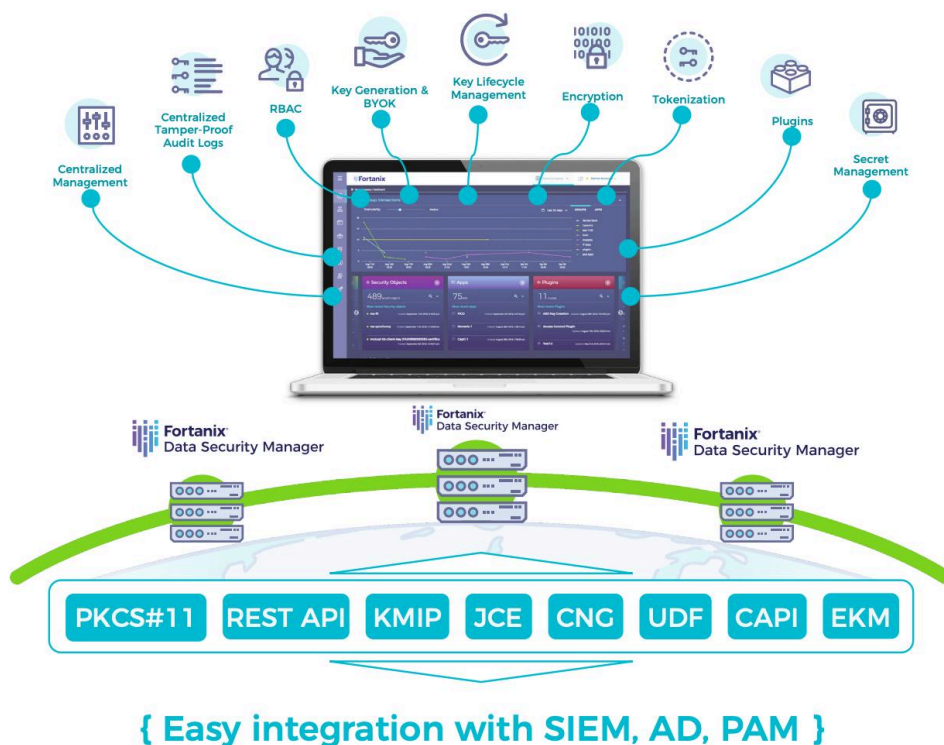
Centralized Management

Centralized Tamper-Proof Audit Logs

RBAC

Key Generation & BYOK

Key Lifecycle Management

Encryption

Tokenization

Plugins

Secret Management

Fortanix

Security Objects

489

Apps

75

Plugins

11

Fortanix Data Security Manager

Fortanix Data Security Manager

Fortanix Data Security Manager

PKCS#11

REST API

KMIP

JCE

CNG

UDF

CAPI

EKM

{ Easy integration with SIEM, AD, PAM }